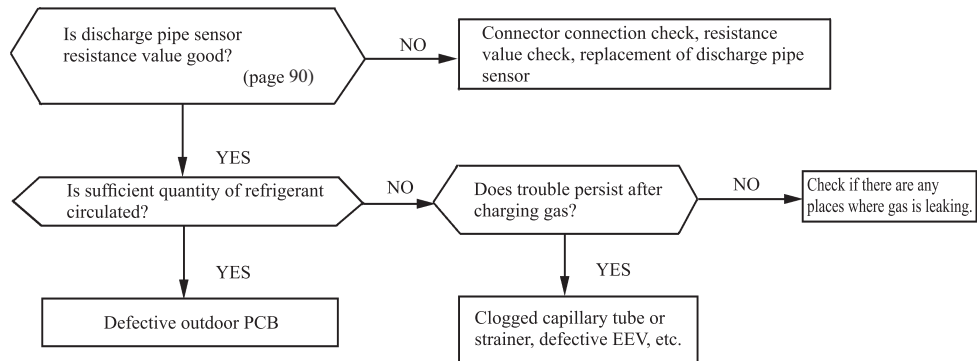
Is discharge pipe sensor resistance value good?
(page 90)

NO

Connector connection check, resistance value check, replacement of discharge pipe sensor

YES

Is sufficient quantity of refrigerant circulated?

NO

Does trouble persist after charging gas?

NO

Check if there are any places where gas is leaking.

YES

YES

Defective outdoor PCB

Clogged capillary tube or strainer, defective EEV, etc.